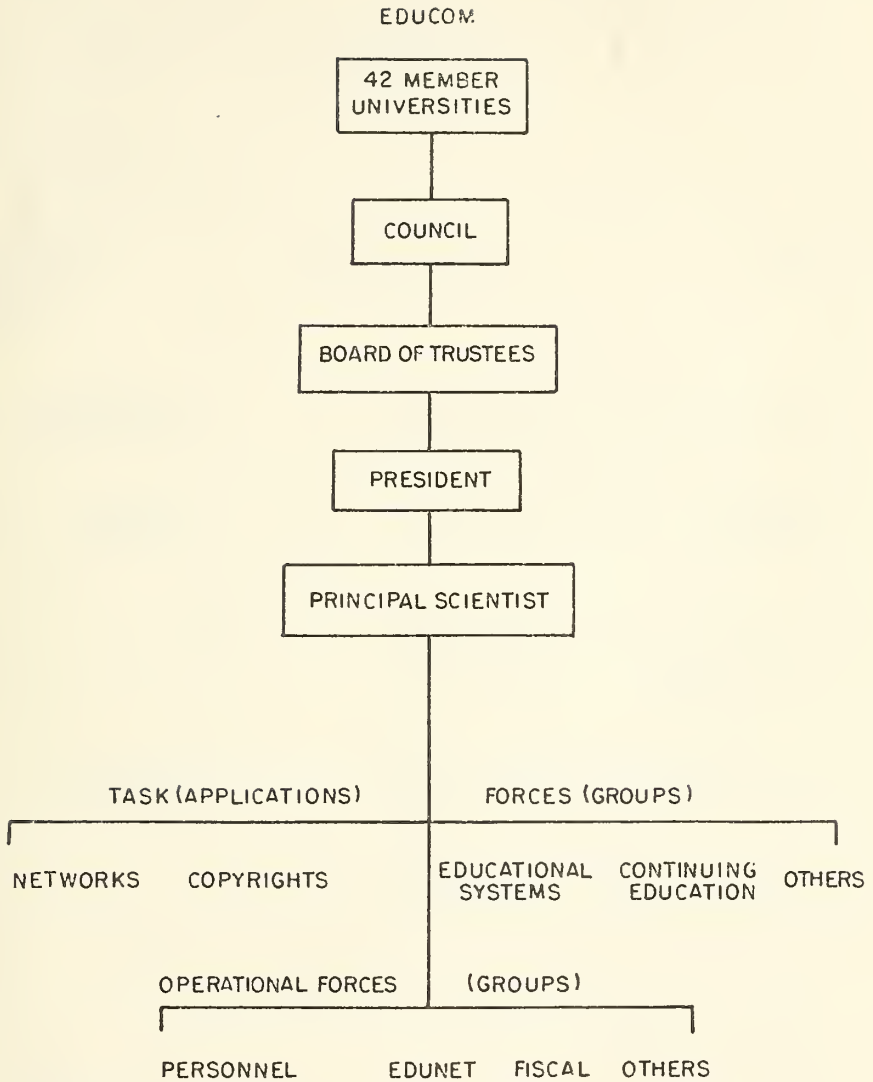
EDUCOM

42 MEMBER UNIVERSITIES

COUNCIL

BOARD OF TRUSTEES

PRESIDENT

PRINCIPAL SCIENTIST

TASK (APPLICATIONS) FORCES (GROUPS)

NETWORKS COPYRIGHTS EDUCATIONAL SYSTEMS CONTINUING EDUCATION OTHERS

OPERATIONAL FORCES (GROUPS)

PERSONNEL EDUNET FISCAL OTHERS